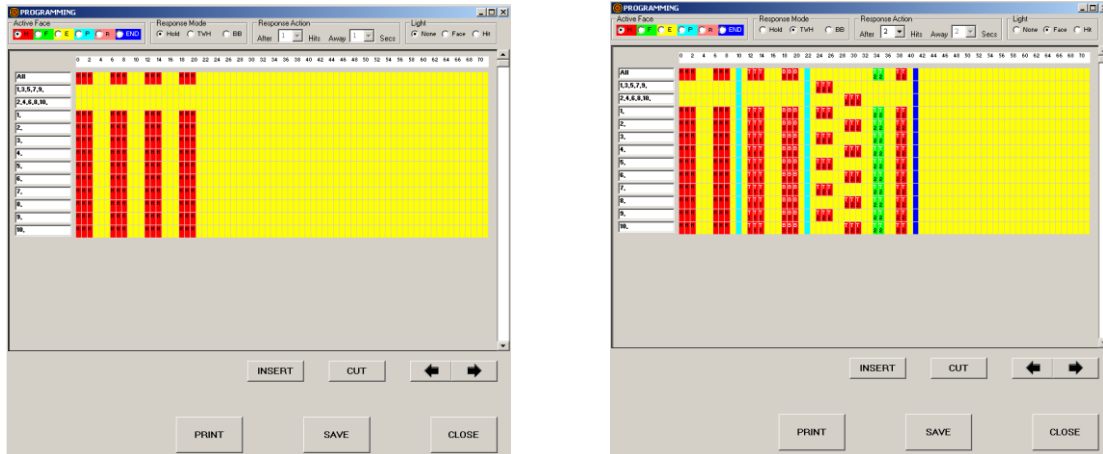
PROGRAMMING

Active Face
H F E P R END

Response Mode
Hold TVH BB

Response Action
After 1 Hits Away 1 Secs

Light
None Face Hit

0 2 4 6 8 10 12 14 16 18 20 22 24 26 28 30 32 34 36 38 40 42 44 46 48 50 52 54 56 58 60 62 64 66 68 70

All
1,3,5,7,9,
2,4,6,8,10,
1,
2,
3,
4,
5,
6,
7,
8,
9,
10,

INSERT CUT

PRINT SAVE CLOSE

PROGRAMMING

Active Face
H F E P R END

Response Mode
Hold TVH BB

Response Action
After 2 Hits Away 2 Secs

Light
None Face Hit

0 2 4 6 8 10 12 14 16 18 20 22 24 26 28 30 32 34 36 38 40 42 44 46 48 50 52 54 56 58 60 62 64 66 68 70

All
1,3,5,7,9,
2,4,6,8,10,
1,
2,
3,
4,
5,
6,
7,
8,
9,
10,

INSERT CUT

PRINT SAVE CLOSE